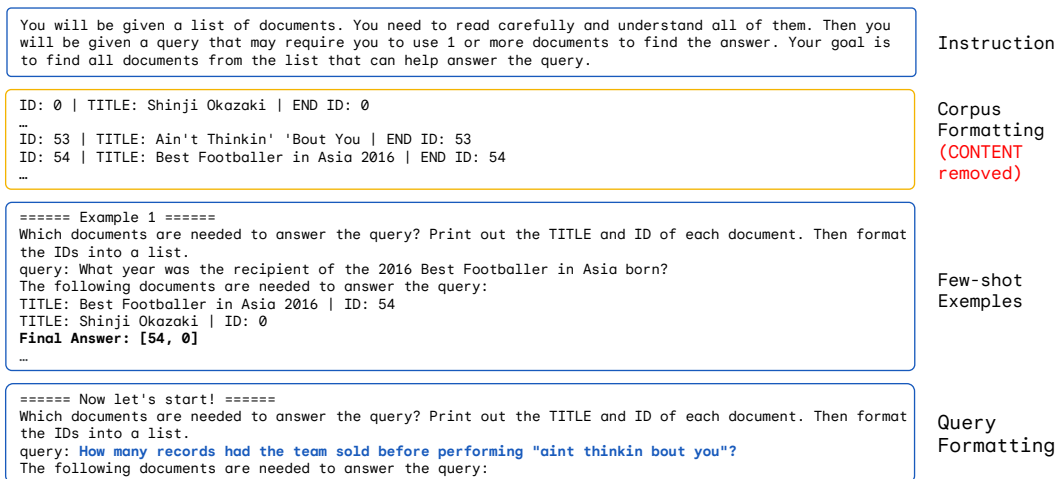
You will be given a list of documents. You need to read carefully and understand all of them. Then you will be given a query that may require you to use 1 or more documents to find the answer. Your goal is to find all documents from the list that can help answer the query.

Instruction

ID: 0 | TITLE: Shinji Okazaki | END ID: 0
…
ID: 53 | TITLE: Ain't Thinkin' 'Bout You | END ID: 53
ID: 54 | TITLE: Best Footballer in Asia 2016 | END ID: 54
…

Corpus Formatting (CONTENT removed)

====== Example 1 ======
Which documents are needed to answer the query? Print out the TITLE and ID of each document. Then format the IDs into a list.
query: What year was the recipient of the 2016 Best Footballer in Asia born?
The following documents are needed to answer the query:
TITLE: Best Footballer in Asia 2016 | ID: 54
TITLE: Shinji Okazaki | ID: 0
**Final Answer: [54, 0]**
…

Few-shot Exemples

====== Now let's start! ======
Which documents are needed to answer the query? Print out the TITLE and ID of each document. Then format the IDs into a list.
query: **How many records had the team sold before performing "aint thinkin bout you"?**
The following documents are needed to answer the query:

Query Formatting